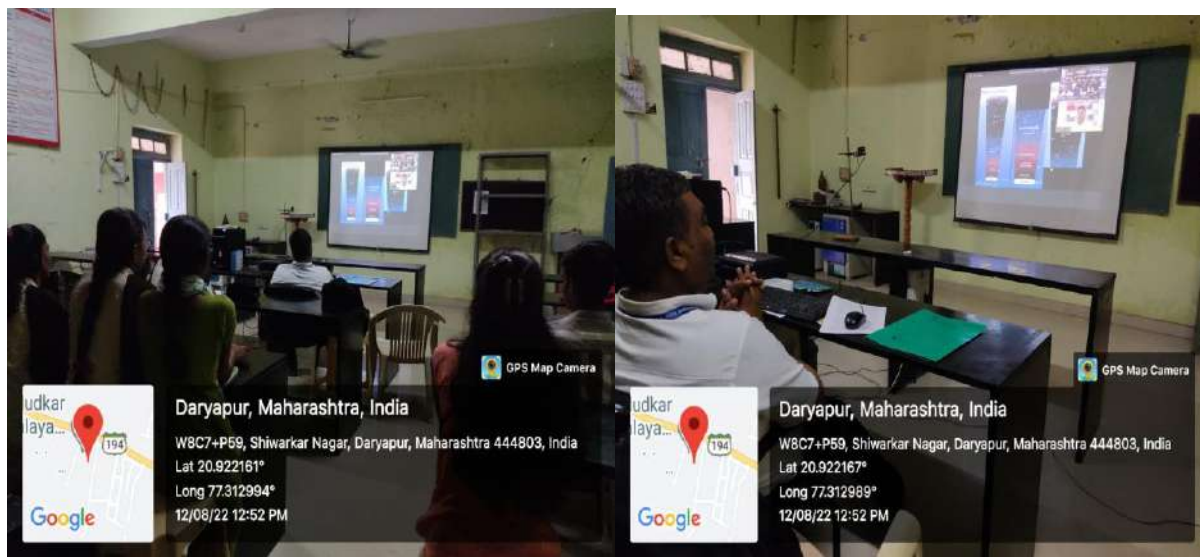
GPS Map Camera

udkar
laya...
194
Google

Daryapur, Maharashtra, India
W8C7+P59, Shiwarkar Nagar, Daryapur, Maharashtra 444803, India
Lat 20.922161°
Long 77.312994°
12/08/22 12:52 PM

GPS Map Camera

udkar
laya...
194
Google

Daryapur, Maharashtra, India
W8C7+P59, Shiwarkar Nagar, Daryapur, Maharashtra 444803, India
Lat 20.922167°
Long 77.312989°
12/08/22 12:52 PM